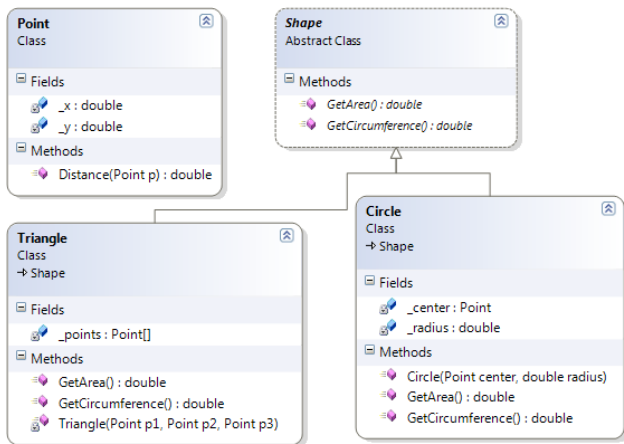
Point
Class

Fields
_x : double
_y : double

Methods
Distance(Point p) : double

Shape
Abstract Class

Methods
GetArea() : double
GetCircumference() : double

Triangle
Class
→ Shape

Fields
_points : Point[]

Methods
GetArea() : double
GetCircumference() : double
Triangle(Point p1, Point p2, Point p3)

Circle
Class
→ Shape

Fields
_center : Point
_radius : double

Methods
Circle(Point center, double radius)
GetArea() : double
GetCircumference() : double